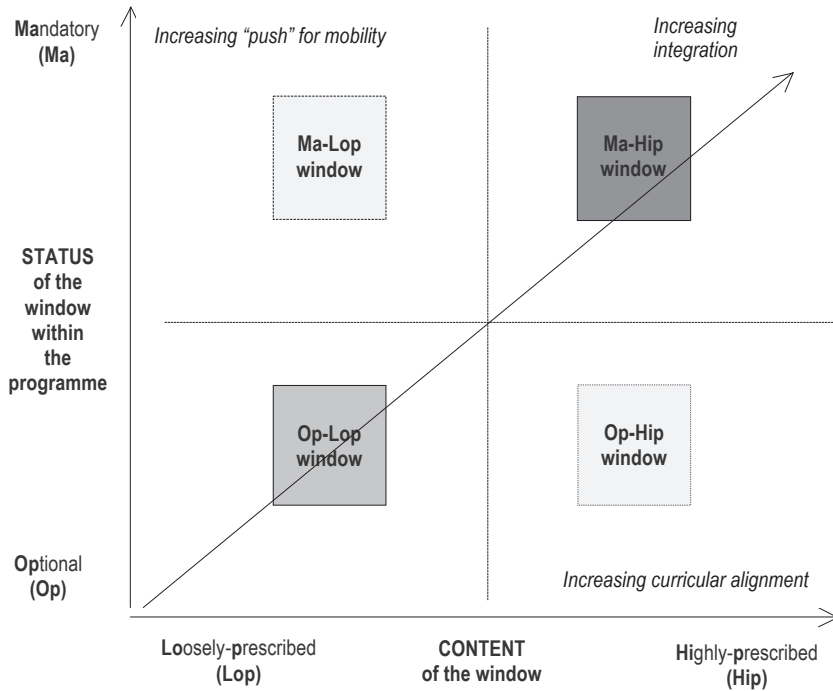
Mandatory
(Ma)

Increasing “push” for mobility

Increasing integration

Ma-Lop window

Ma-Hip window

STATUS of the window within the programme

Op-Lop window

Op-Hip window

Optional
(Op)

Increasing curricular alignment

Loosely-prescribed
(Lop)

CONTENT
of the window

Highly-prescribed
(Hip)